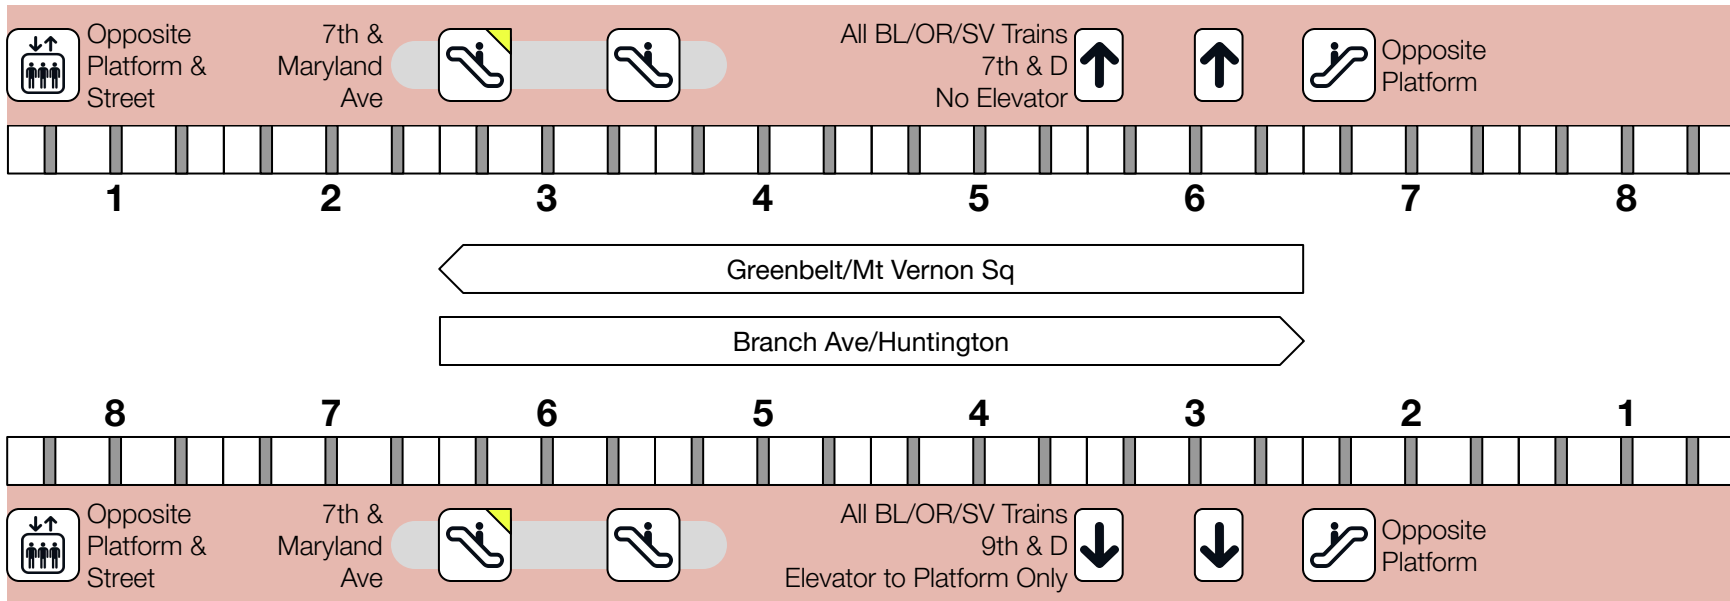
Opposite Platform & Street

7th & Maryland Ave

All BL/OR/SV Trains 7th & D No Elevator

Opposite Platform

1 2 3 4 5 6 7 8

Greenbelt/Mt Vernon Sq

Branch Ave/Huntington

8 7 6 5 4 3 2 1

Opposite Platform & Street

7th & Maryland Ave

All BL/OR/SV Trains 9th & D Elevator to Platform Only

Opposite Platform